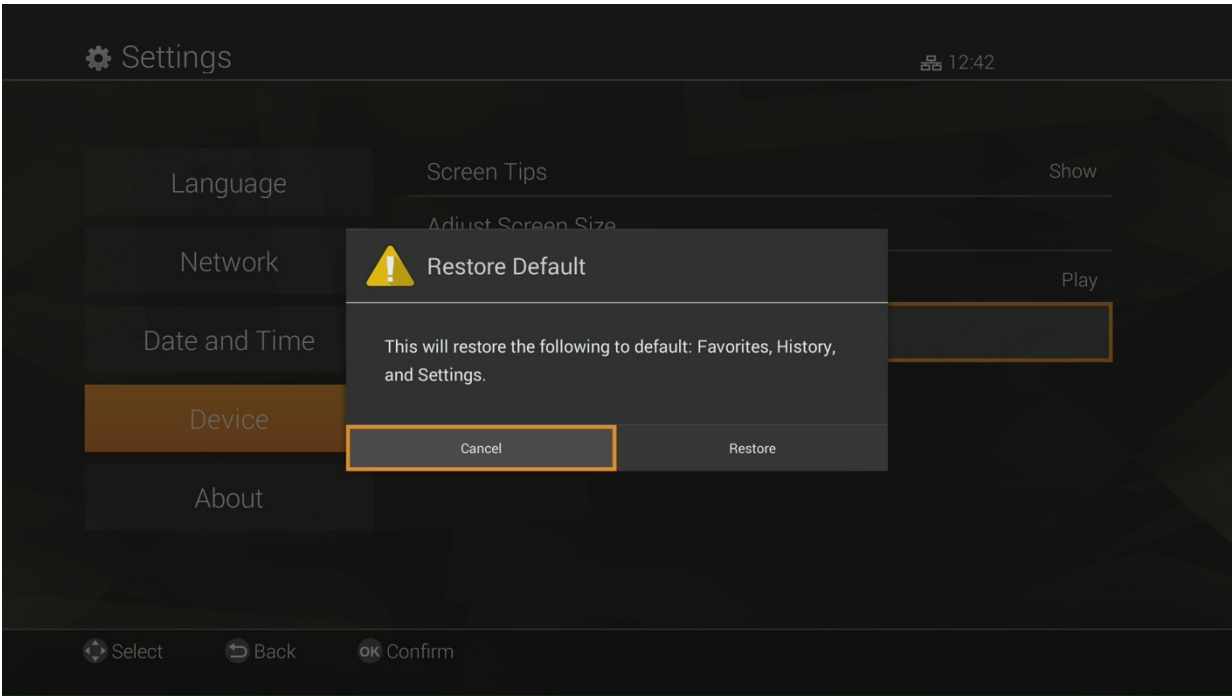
Settings

12:42

Language

Network

Date and Time

Device

About

Screen Tips

Show

Adjust Screen Size

Play

Restore Default

This will restore the following to default: Favorites, History, and Settings.

Cancel

Restore

Select

Back

OK Confirm